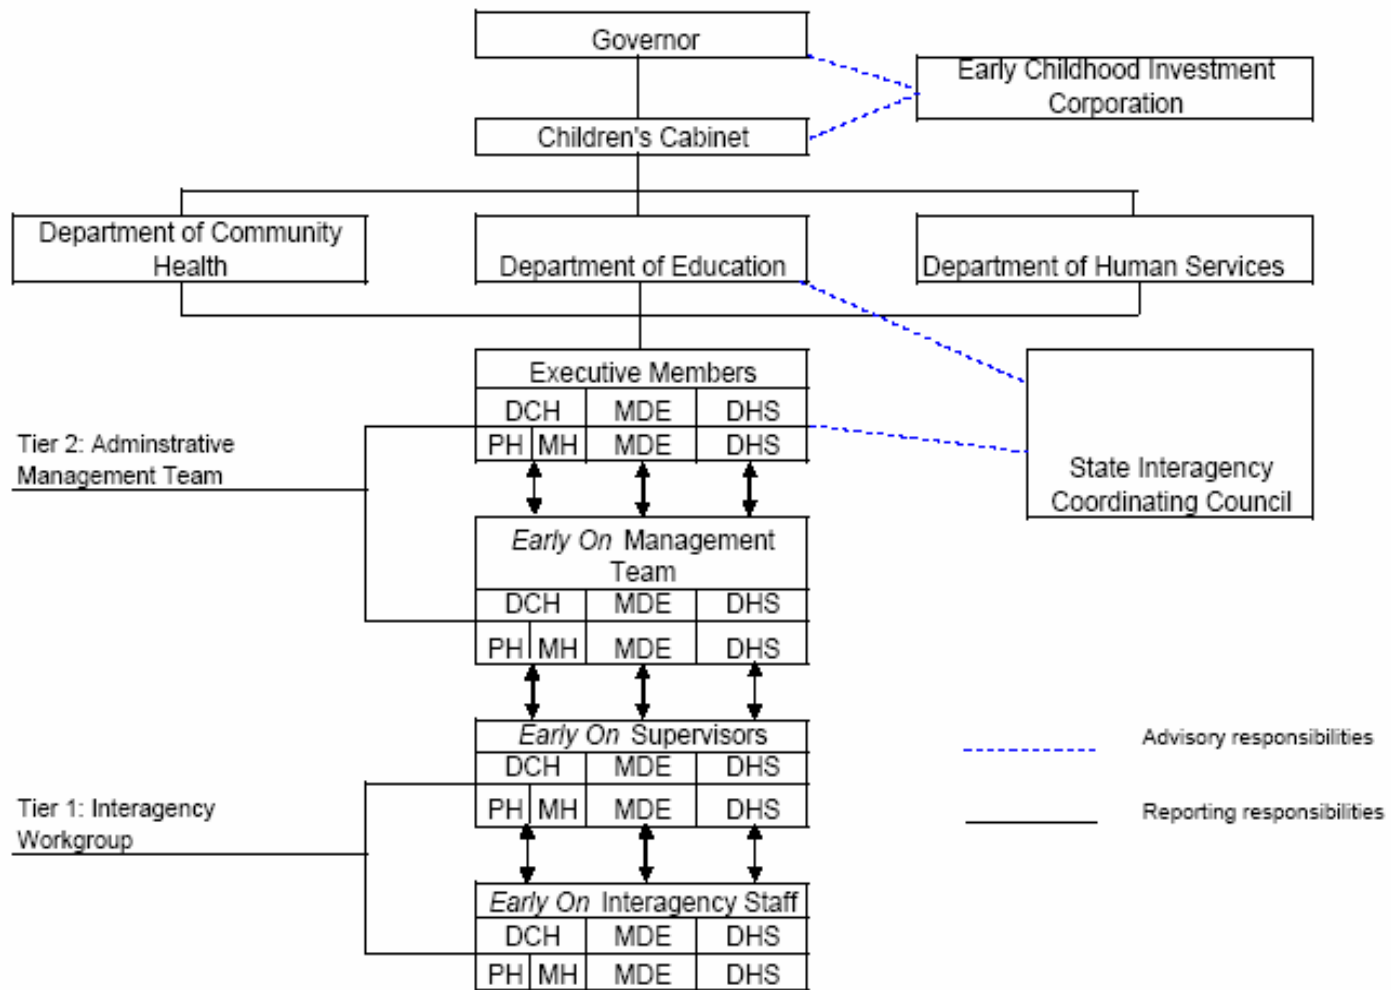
Governor

Early Childhood Investment Corporation

Children's Cabinet

Department of Community Health

Department of Education

Department of Human Services

Executive Members

| DCH | | MDE | DHS |
|---|---|---|---|
| PH | MH | MDE | DHS |

Tier 2: Adminstrative Management Team

State Interagency Coordinating Council

*Early On* Management Team

| DCH | | MDE | DHS |
|---|---|---|---|
| PH | MH | MDE | DHS |

*Early On* Supervisors

| DCH | | MDE | DHS |
|---|---|---|---|
| PH | MH | MDE | DHS |

Advisory responsibilities

Reporting responsibilities

Tier 1: Interagency Workgroup

*Early On* Interagency Staff

| DCH | | MDE | DHS |
|---|---|---|---|
| PH | MH | MDE | DHS |